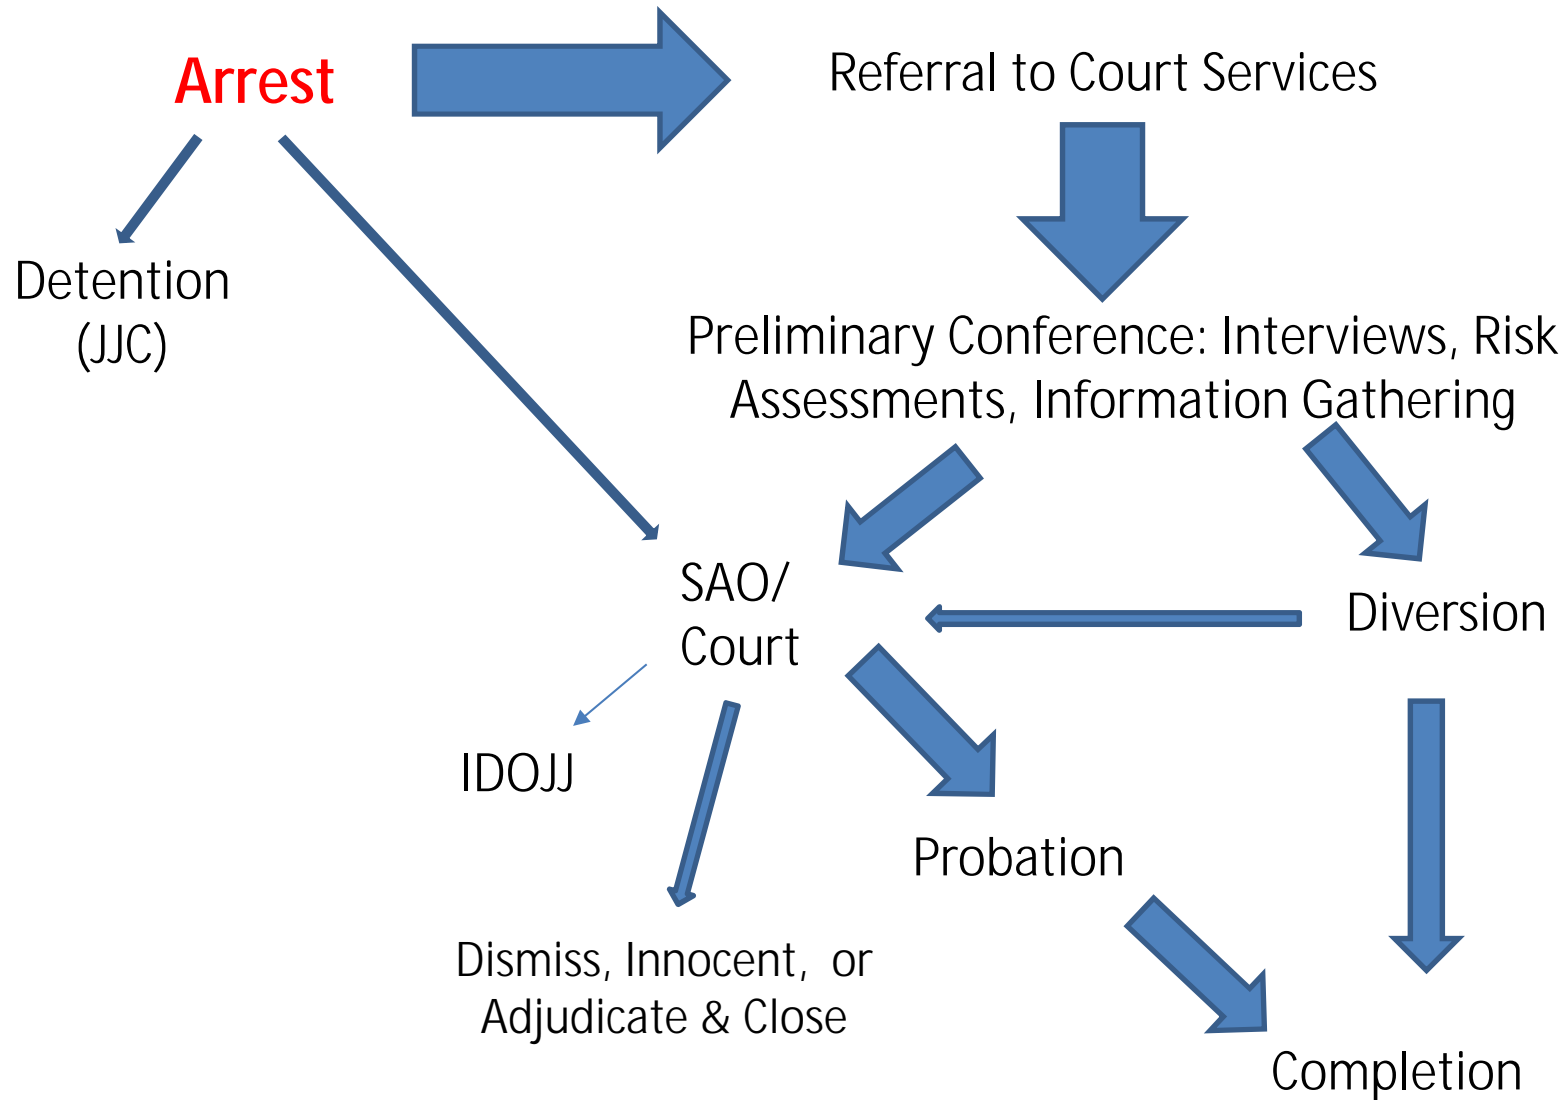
Arrest

Referral to Court Services

Detention (JJC)

Preliminary Conference: Interviews, Risk Assessments, Information Gathering

SAO/ Court

Diversion

IDOJJ

Probation

Dismiss, Innocent, or Adjudicate & Close

Completion